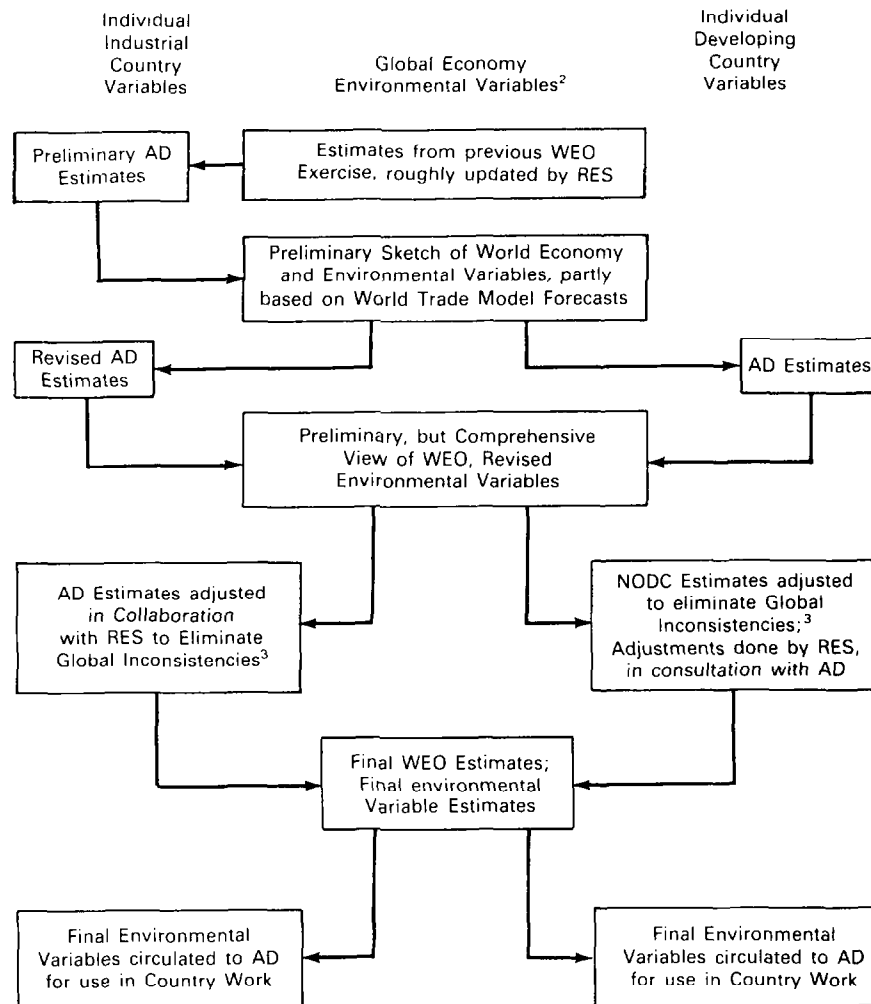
Individual Industrial Country Variables

Global Economy Environmental Variables$^2$

Individual Developing Country Variables

Preliminary AD Estimates

Estimates from previous WEO Exercise, roughly updated by RES

Preliminary Sketch of World Economy and Environmental Variables, partly based on World Trade Model Forecasts

Revised AD Estimates

AD Estimates

Preliminary, but Comprehensive View of WEO, Revised Environmental Variables

AD Estimates adjusted in Collaboration with RES to Eliminate Global Inconsistencies$^3$

NODC Estimates adjusted to eliminate Global Inconsistencies;$^3$ Adjustments done by RES, in consultation with AD

Final WEO Estimates; Final environmental Variable Estimates

Final Environmental Variables circulated to AD for use in Country Work

Final Environmental Variables circulated to AD for use in Country Work